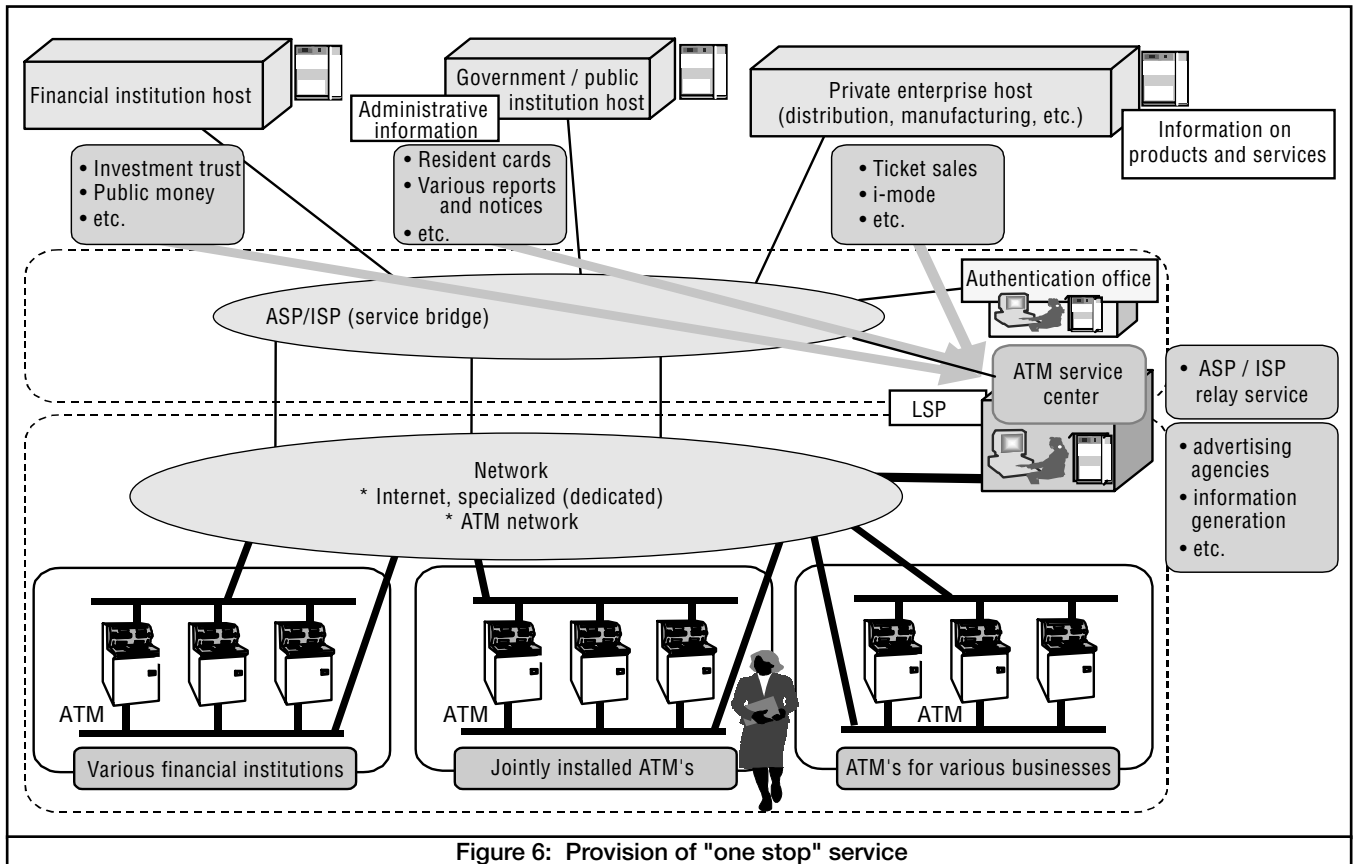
Financial institution host

Government / public institution host

Administrative information

Private enterprise host (distribution, manufacturing, etc.)

Information on products and services

• Investment trust
• Public money
• etc.

• Resident cards
• Various reports and notices
• etc.

• Ticket sales
• i-mode
• etc.

Authentication office

ASP/ISP (service bridge)

ATM service center

• ASP / ISP relay service

LSP

Network
* Internet, specialized (dedicated)
* ATM network

• advertising agencies
• information generation
• etc.

ATM

ATM

ATM

Various financial institutions

Jointly installed ATM's

ATM's for various businesses

Figure 6: Provision of "one stop" service